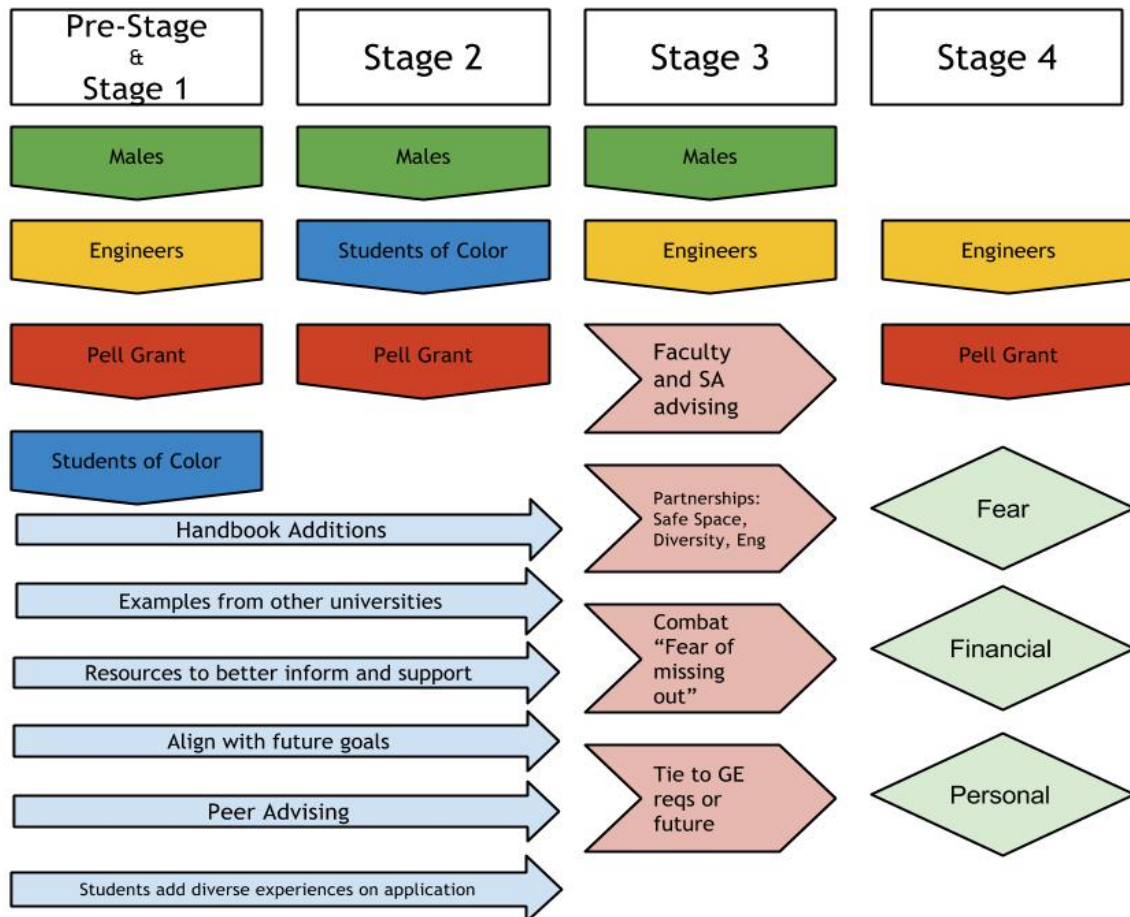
Pre-Stage & Stage 1

Stage 2

Stage 3

Stage 4

Males

Males

Males

Engineers

Students of Color

Engineers

Engineers

Pell Grant

Pell Grant

Faculty and SA advising

Pell Grant

Students of Color

Handbook Additions

Partnerships: Safe Space, Diversity, Eng

Fear

Examples from other universities

Resources to better inform and support

Combat "Fear of missing out"

Financial

Align with future goals

Peer Advising

Tie to GE reqs or future

Personal

Students add diverse experiences on application